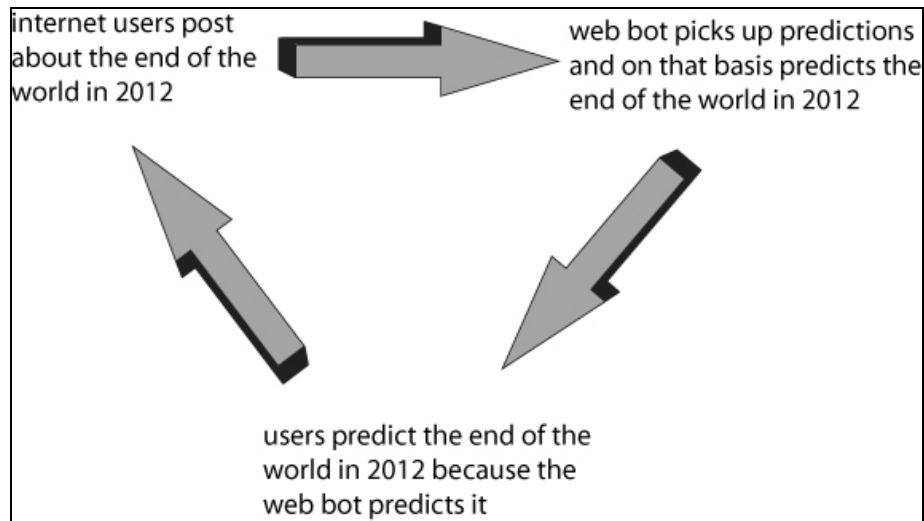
internet users post about the end of the world in 2012

web bot picks up predictions and on that basis predicts the end of the world in 2012

users predict the end of the world in 2012 because the web bot predicts it